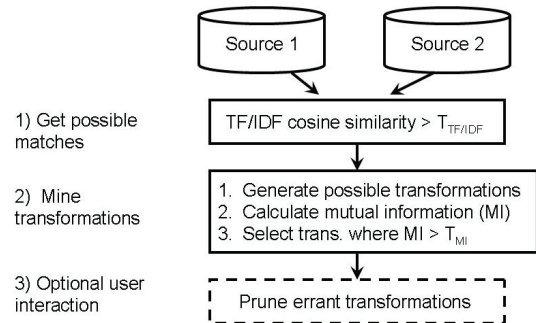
Source 1

Source 2

1) Get possible matches

TF/IDF cosine similarity > $T_{TF/IDF}$

2) Mine transformations

1. Generate possible transformations
2. Calculate mutual information (MI)
3. Select trans. where MI > $T_{MI}$

3) Optional user interaction

Prune errant transformations